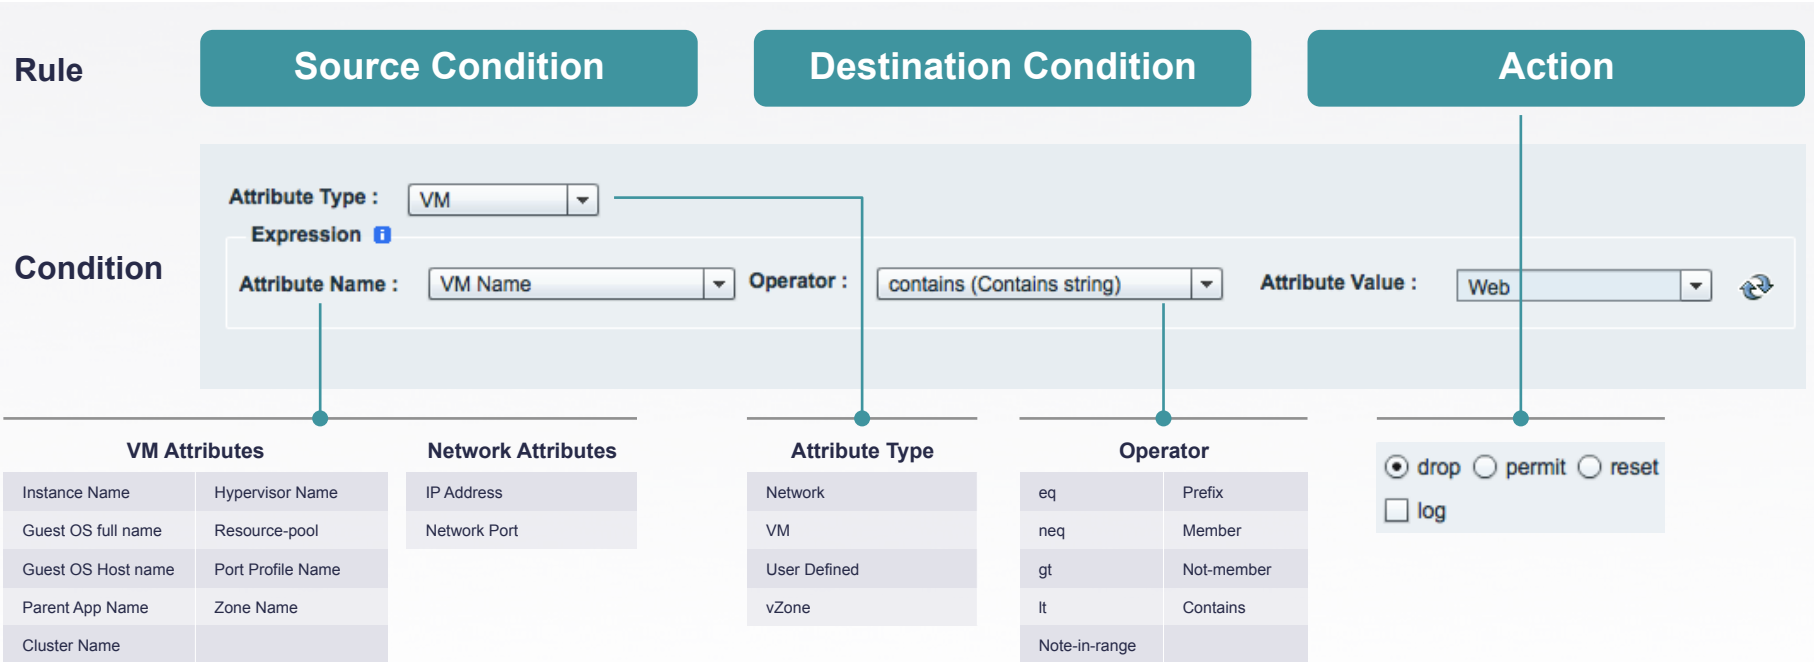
Rule

Source Condition

Destination Condition

Action

Condition

Attribute Type : VM

Expression

Attribute Name : VM Name

Operator : contains (Contains string)

Attribute Value : Web

VM Attributes

| Instance Name | Hypervisor Name |
|---|---|
| Guest OS full name | Resource-pool |
| Guest OS Host name | Port Profile Name |
| Parent App Name | Zone Name |
| Cluster Name | |

Network Attributes

| IP Address |
|---|
| Network Port |

Attribute Type

| Network |
|---|
| VM |
| User Defined |
| vZone |

Operator

| eq | Prefix |
|---|---|
| neq | Member |
| gt | Not-member |
| lt | Contains |
| Note-in-range | |

drop permit reset

log